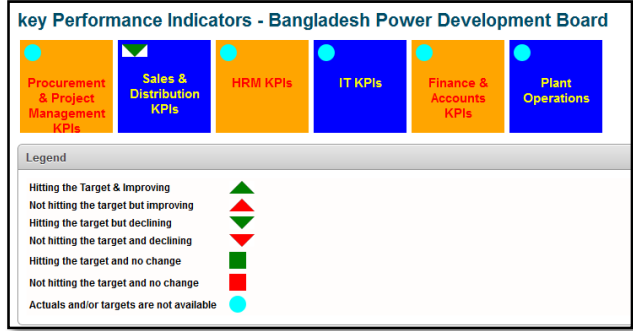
key Performance Indicators - Bangladesh Power Development Board

Procurement & Project Management KPIs

Sales & Distribution KPIs

HRM KPIs

IT KPIs

Finance & Accounts KPIs

Plant Operations

Legend

Hitting the Target & Improving

Not hitting the target but improving

Hitting the target but declining

Not hitting the target and declining

Hitting the target and no change

Not hitting the target and no change

Actuals and/or targets are not available